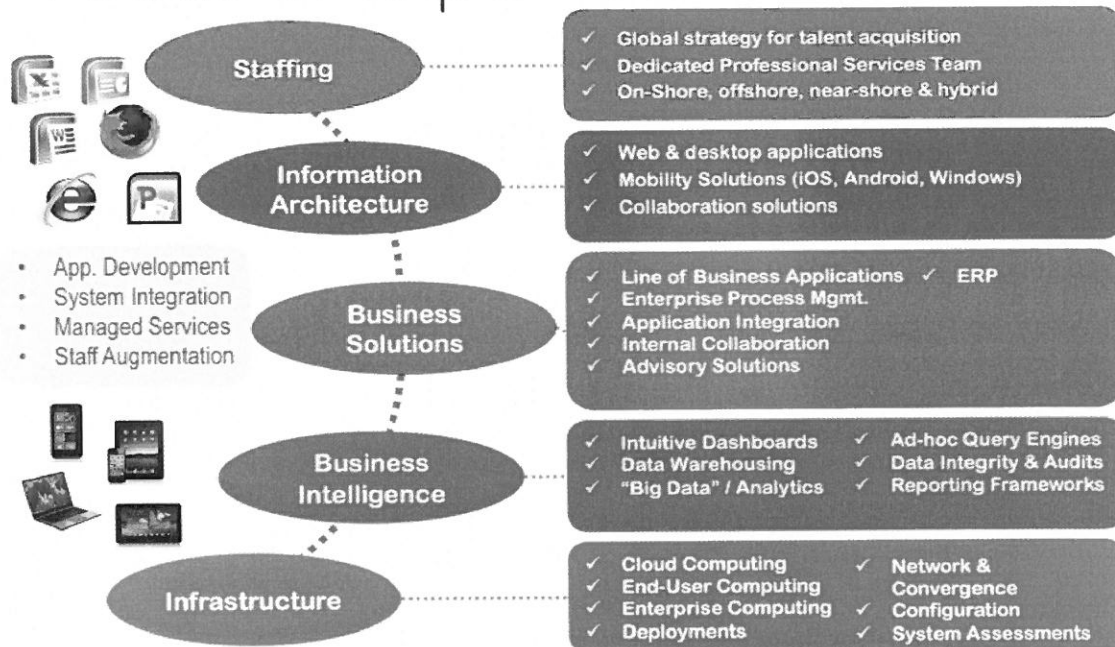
Staffing

✓ Global strategy for talent acquisition
✓ Dedicated Professional Services Team
✓ On-Shore, offshore, near-shore & hybrid

Information Architecture

✓ Web & desktop applications
✓ Mobility Solutions (iOS, Android, Windows)
✓ Collaboration solutions

• App. Development
• System Integration
• Managed Services
• Staff Augmentation

Business Solutions

✓ Line of Business Applications ✓ ERP
✓ Enterprise Process Mgmt.
✓ Application Integration
✓ Internal Collaboration
✓ Advisory Solutions

Business Intelligence

✓ Intuitive Dashboards
✓ Data Warehousing
✓ "Big Data" / Analytics
✓ Ad-hoc Query Engines
✓ Data Integrity & Audits
✓ Reporting Frameworks

Infrastructure

✓ Cloud Computing
✓ End-User Computing
✓ Enterprise Computing
✓ Deployments
✓ Network & Convergence
✓ Configuration
✓ System Assessments